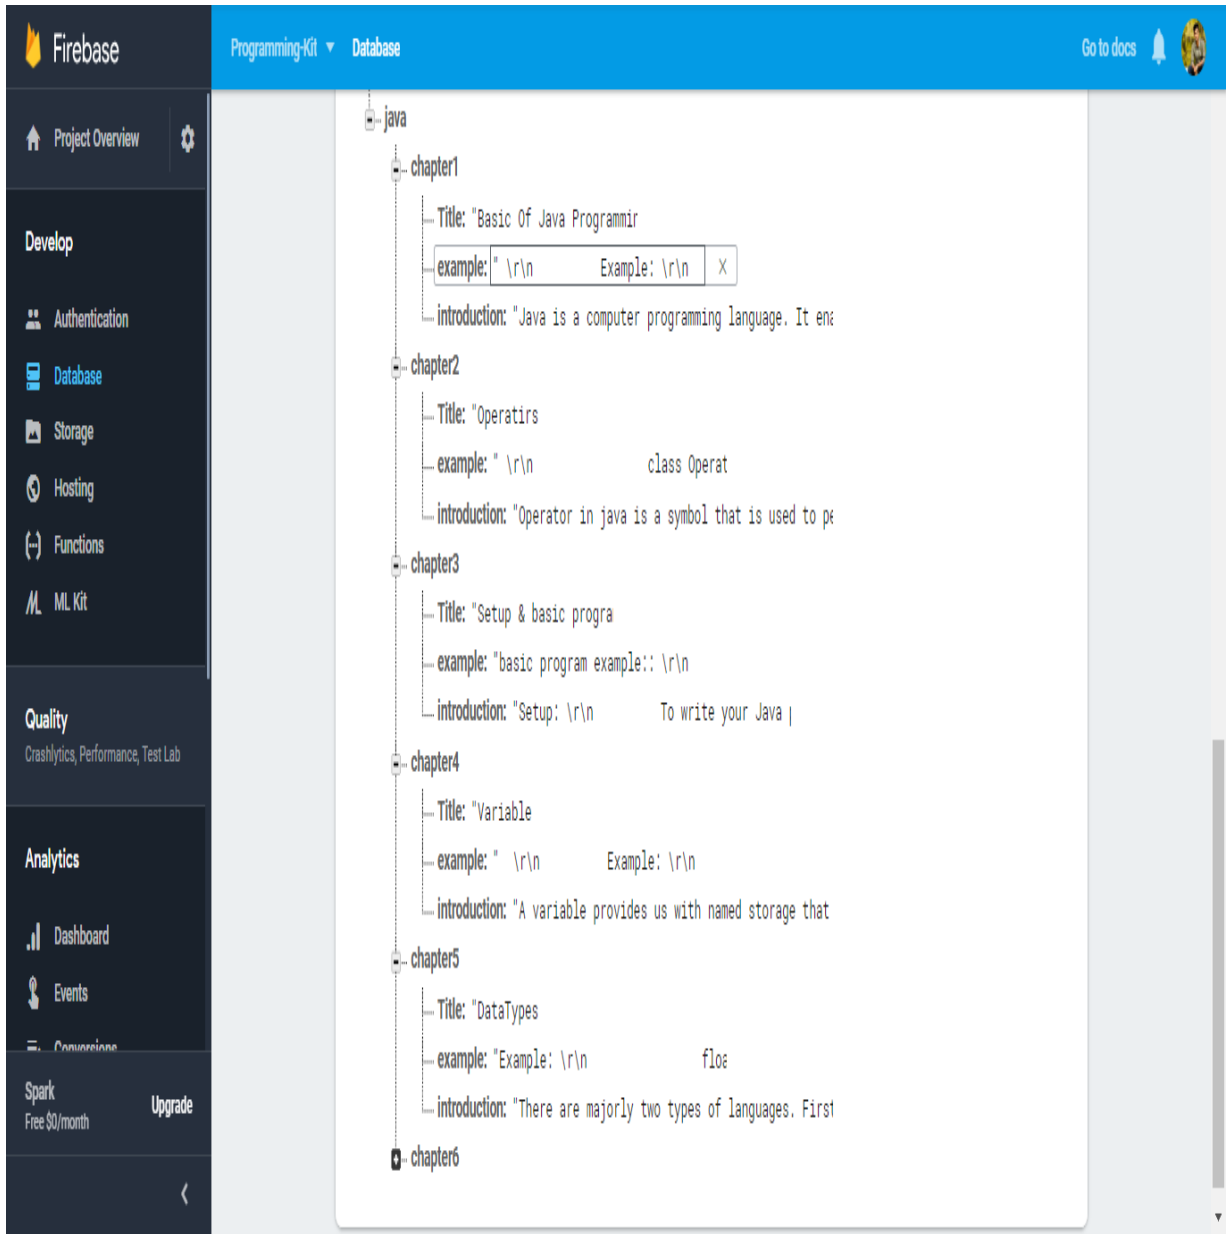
Firebase

Programming-Kit ▾ Database

Go to docs

Project Overview

Develop

Authentication

Database

Storage

Hosting

Functions

ML Kit

Quality

Crashlytics, Performance, Test Lab

Analytics

Dashboard

Events

Conversions

Spark

Free $0/month

Upgrade

‹

java

chapter1

Title: "Basic Of Java Programmir

example: " \r\n Example: \r\n X

introduction: "Java is a computer programming language. It ena

chapter2

Title: "Operatirs

example: " \r\n class Operat

introduction: "Operator in java is a symbol that is used to pe

chapter3

Title: "Setup & basic progra

example: "basic program example:: \r\n

introduction: "Setup: \r\n To write your Java |

chapter4

Title: "Variable

example: " \r\n Example: \r\n

introduction: "A variable provides us with named storage that

chapter5

Title: "DataTypes

example: "Example: \r\n floa

introduction: "There are majorly two types of languages. First

chapter6